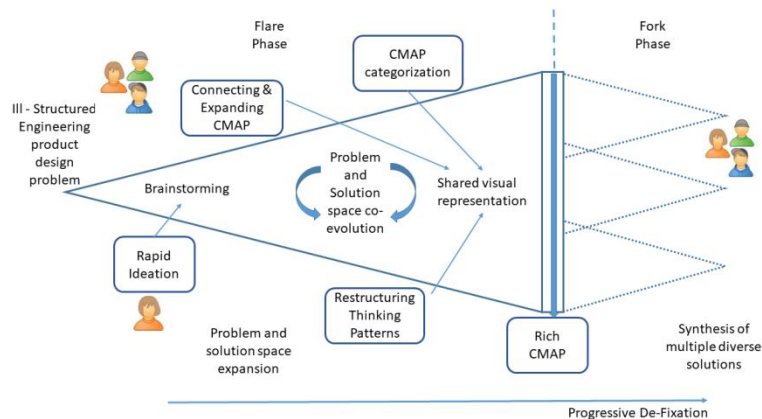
Flare Phase

CMAP categorization

Fork Phase

Connecting & Expanding CMAP

Ill - Structured Engineering product design problem

Brainstorming

Problem and Solution space co-evolution

Shared visual representation

Rapid Ideation

Restructuring Thinking Patterns

Rich CMAP

Problem and solution space expansion

Synthesis of multiple diverse solutions

Progressive De-Fixation